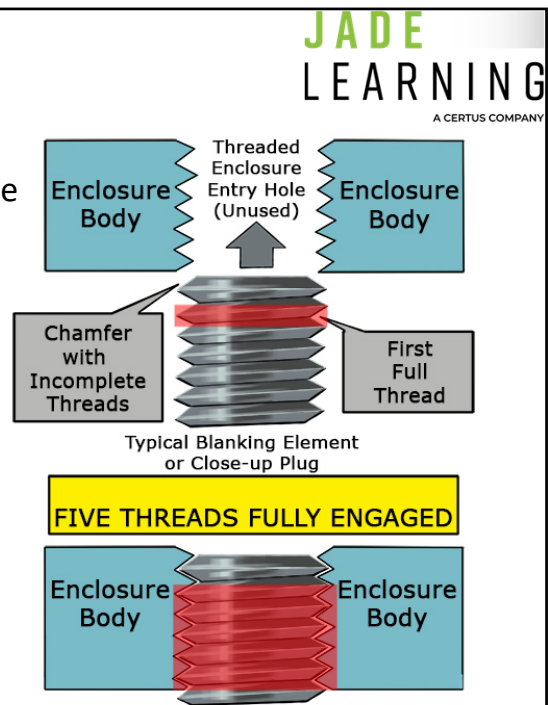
JADE
LEARNING
A CERTUS COMPANY

e

Enclosure Body

Threaded Enclosure Entry Hole (Unused)

Enclosure Body

Chamfer with Incomplete Threads

First Full Thread

Typical Blanking Element or Close-up Plug

FIVE THREADS FULLY ENGAGED

Enclosure Body

Enclosure Body